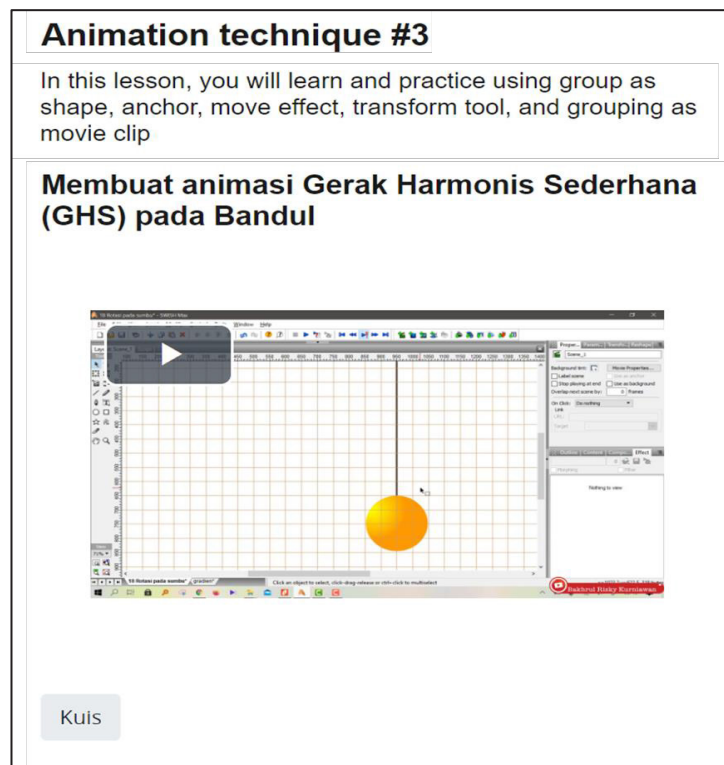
Animation technique #3

In this lesson, you will learn and practice using group as shape, anchor, move effect, transform tool, and grouping as movie clip

Membuat animasi Gerak Harmonis Sederhana (GHS) pada Bandul

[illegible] - SWiSH Max

Window Help

Properties

Scene_1

Background color:

Movie Properties...

Label scene

Stop playing at end

Use as background

Overlap next scene by: 0 Frames

On Click: Do nothing

Link

Target

Effect

Nothing to view

Click an object to select, click-drag-release or ctrl+click to multiselect

Bakhrul Rizky Kurniawan

Kuis